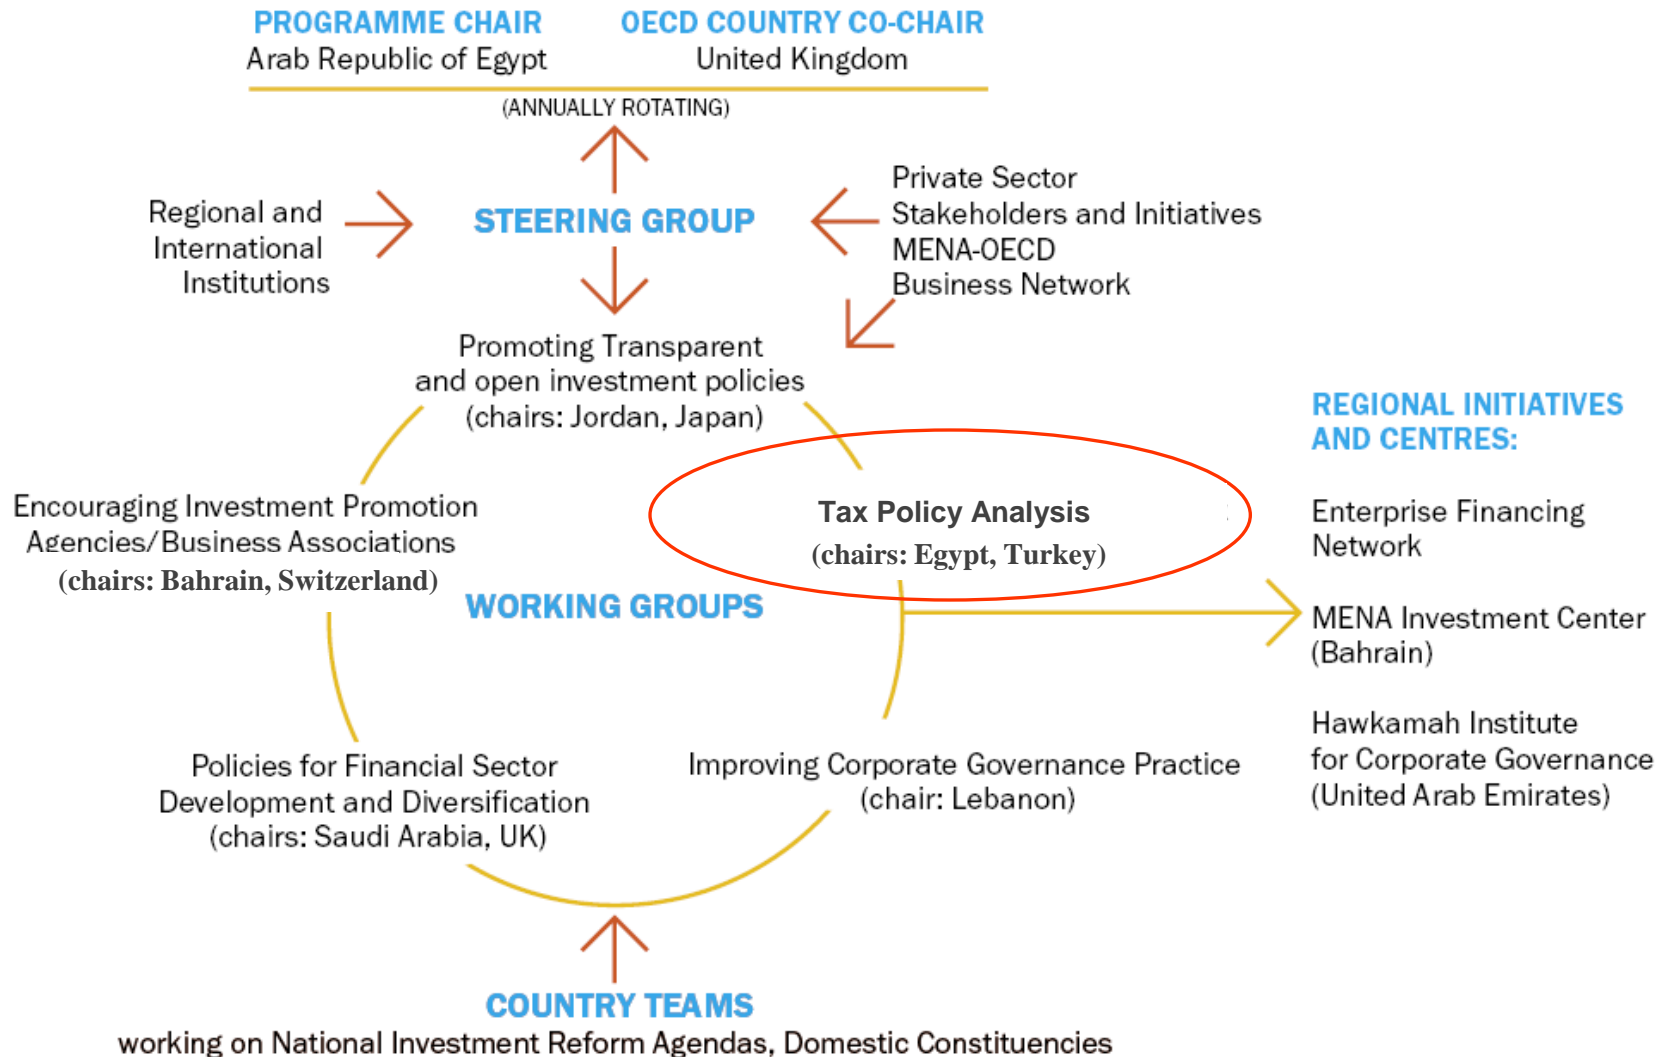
PROGRAMME CHAIR
Arab Republic of Egypt

OECD COUNTRY CO-CHAIR
United Kingdom

(ANNUALLY ROTATING)

Regional and International Institutions

STEERING GROUP

Private Sector Stakeholders and Initiatives
MENA-OECD Business Network

Promoting Transparent and open investment policies
(chairs: Jordan, Japan)

REGIONAL INITIATIVES AND CENTRES:

Encouraging Investment Promotion Agencies/Business Associations
(chairs: Bahrain, Switzerland)

Tax Policy Analysis
(chairs: Egypt, Turkey)

Enterprise Financing Network

WORKING GROUPS

MENA Investment Center (Bahrain)

Hawkamah Institute for Corporate Governance (United Arab Emirates)

Policies for Financial Sector Development and Diversification
(chairs: Saudi Arabia, UK)

Improving Corporate Governance Practice
(chair: Lebanon)

COUNTRY TEAMS
working on National Investment Reform Agendas, Domestic Constituencies